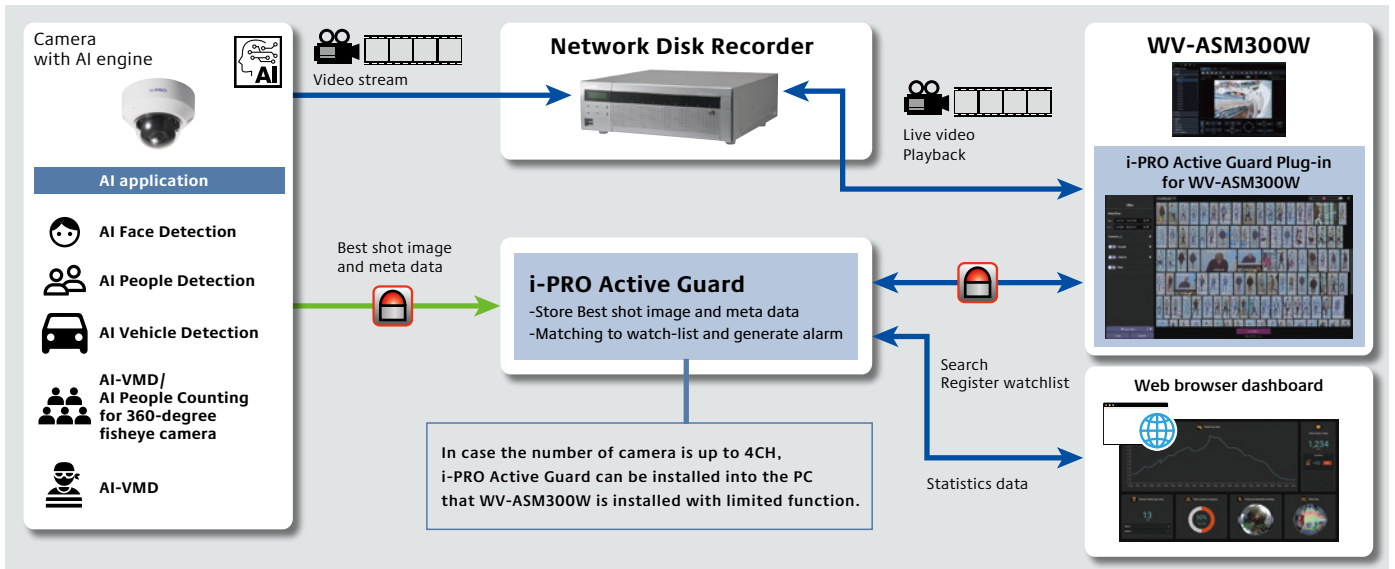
Camera
with AI engine

AI

Video stream

Network Disk Recorder

WV-ASM300W

Live video
Playback

AI application

AI Face Detection

AI People Detection

AI Vehicle Detection

AI-VMD/
AI People Counting
for 360-degree
fisheye camera

AI-VMD

Best shot image
and meta data

i-PRO Active Guard
-Store Best shot image and meta data
-Matching to watch-list and generate alarm

i-PRO Active Guard Plug-in
for WV-ASM300W

Search
Register watchlist

Web browser dashboard

In case the number of camera is up to 4CH,
i-PRO Active Guard can be installed into the PC
that WV-ASM300W is installed with limited function.

Statistics data

1,234

13